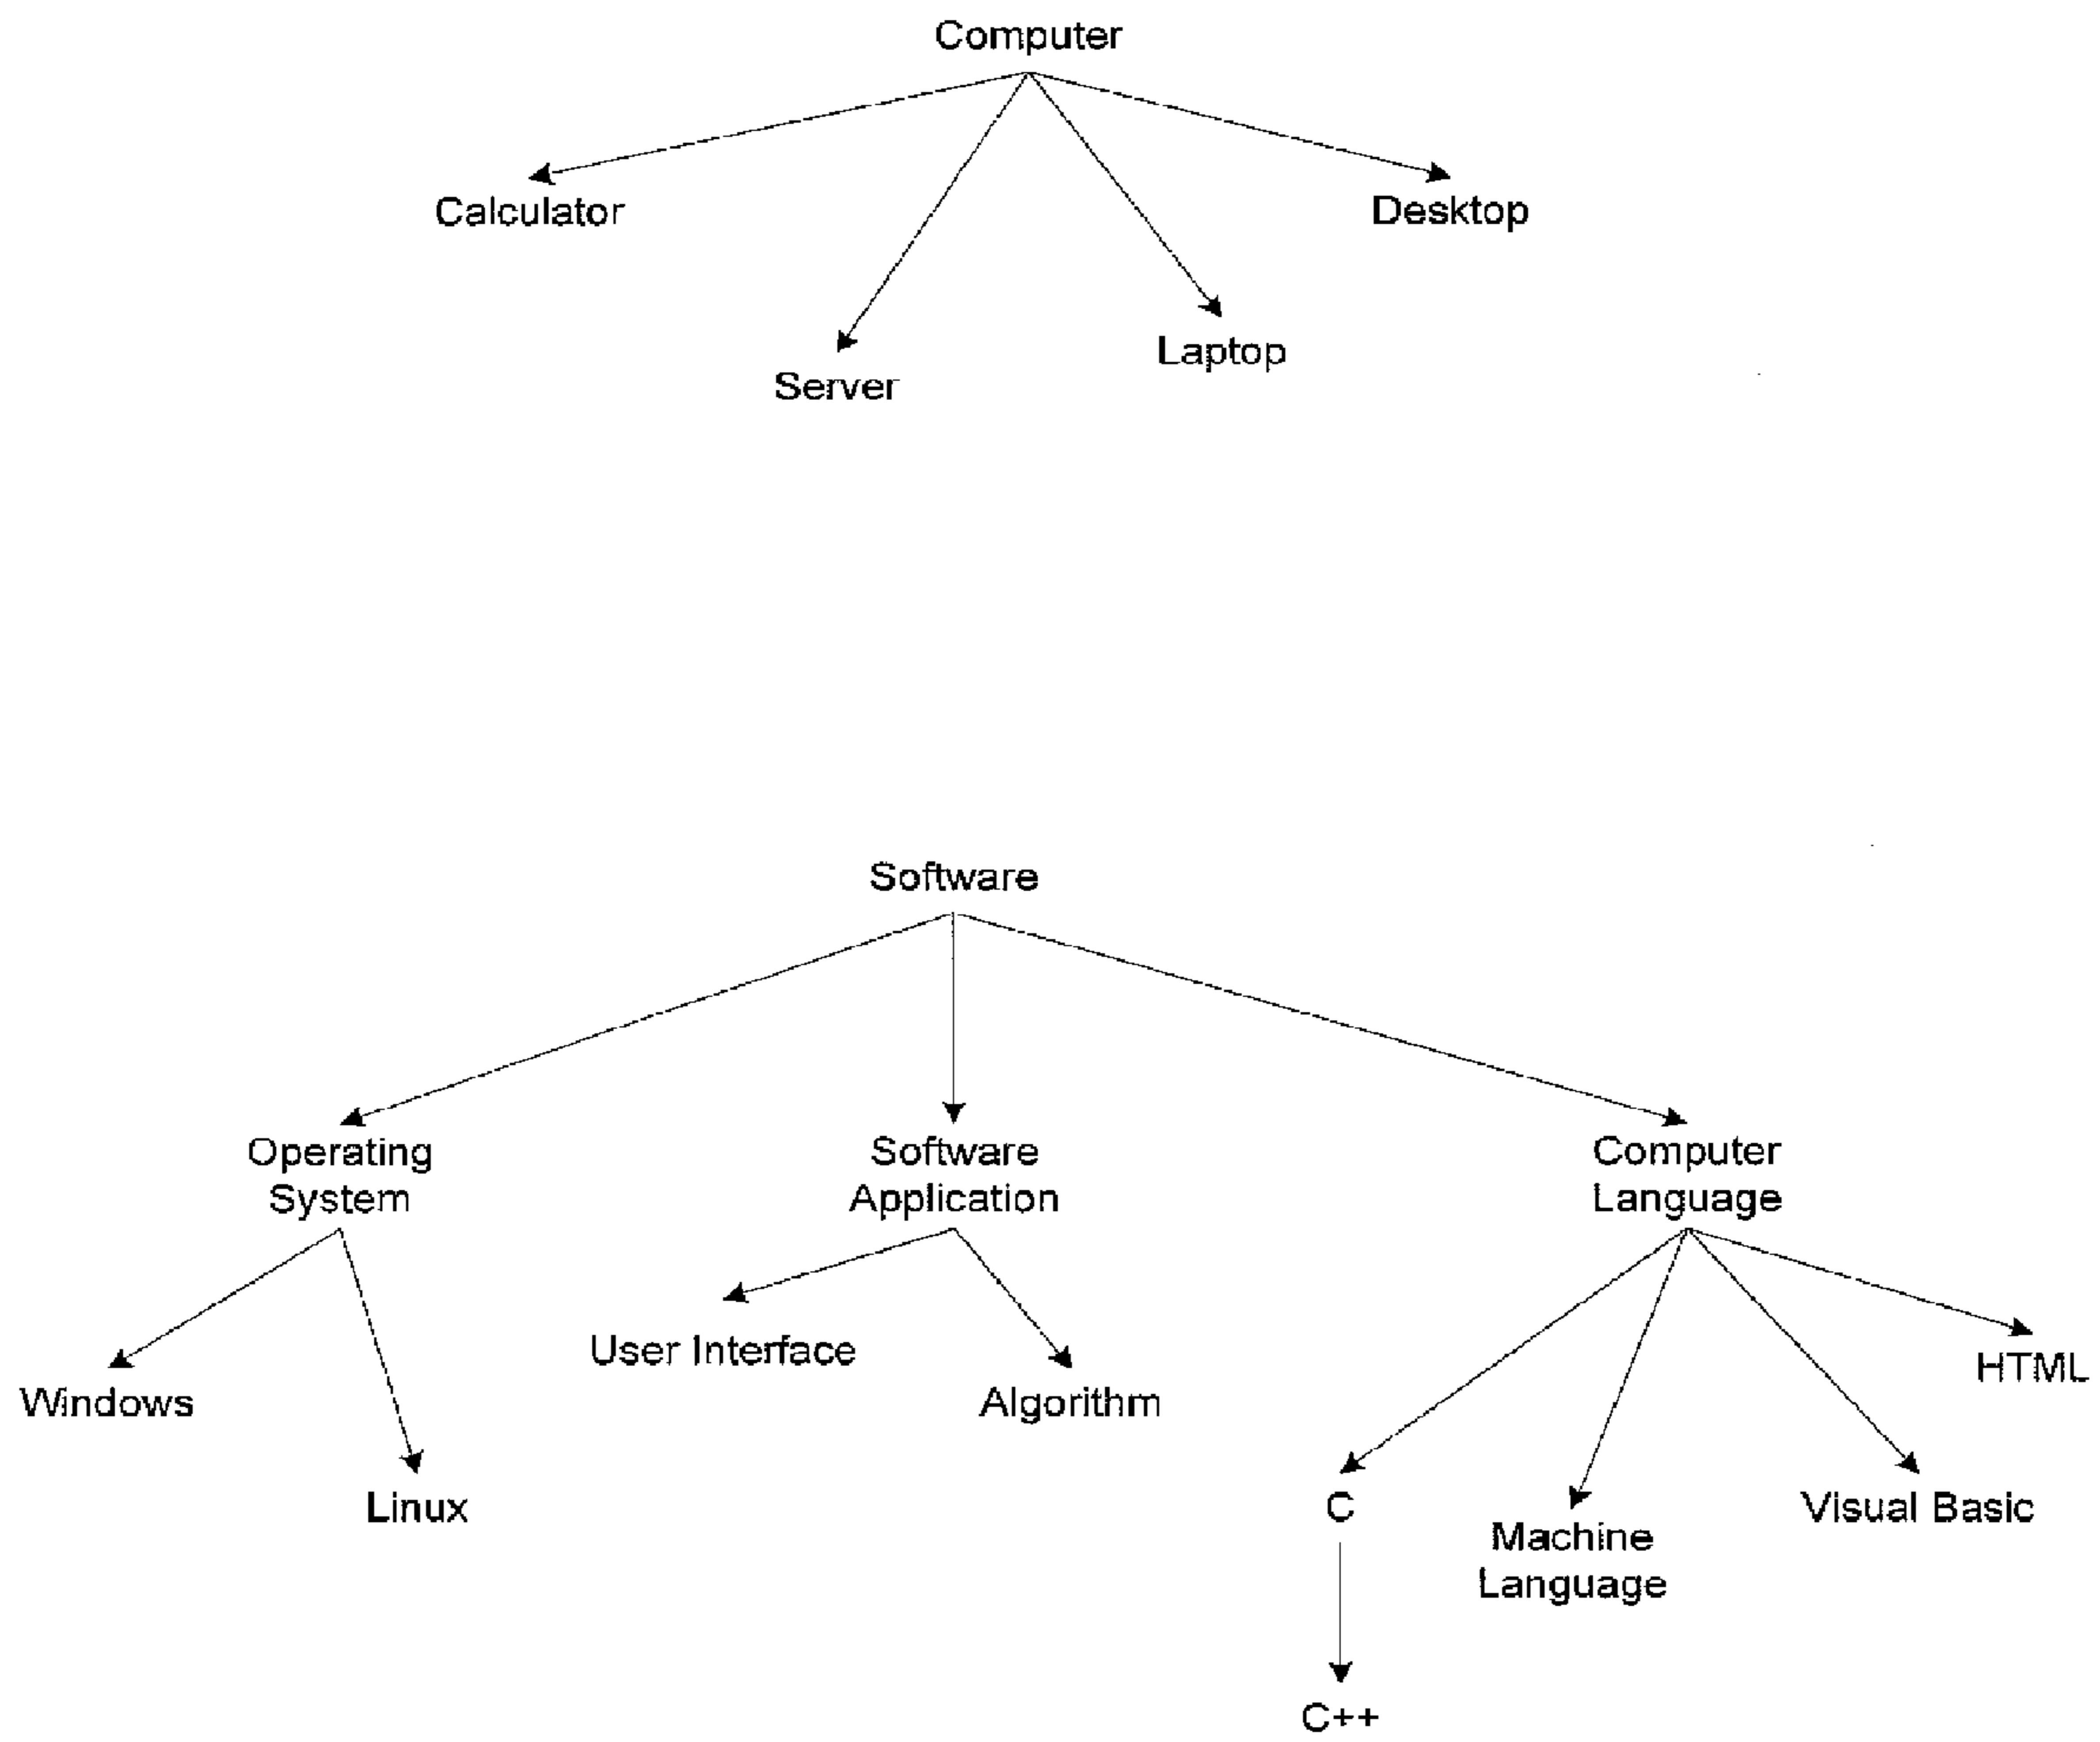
Computer

Calculator

Desktop

Server

Laptop

Software

Operating System

Software Application

Computer Language

Windows

Linux

User Interface

Algorithm

HTML

C

Machine Language

Visual Basic

C++